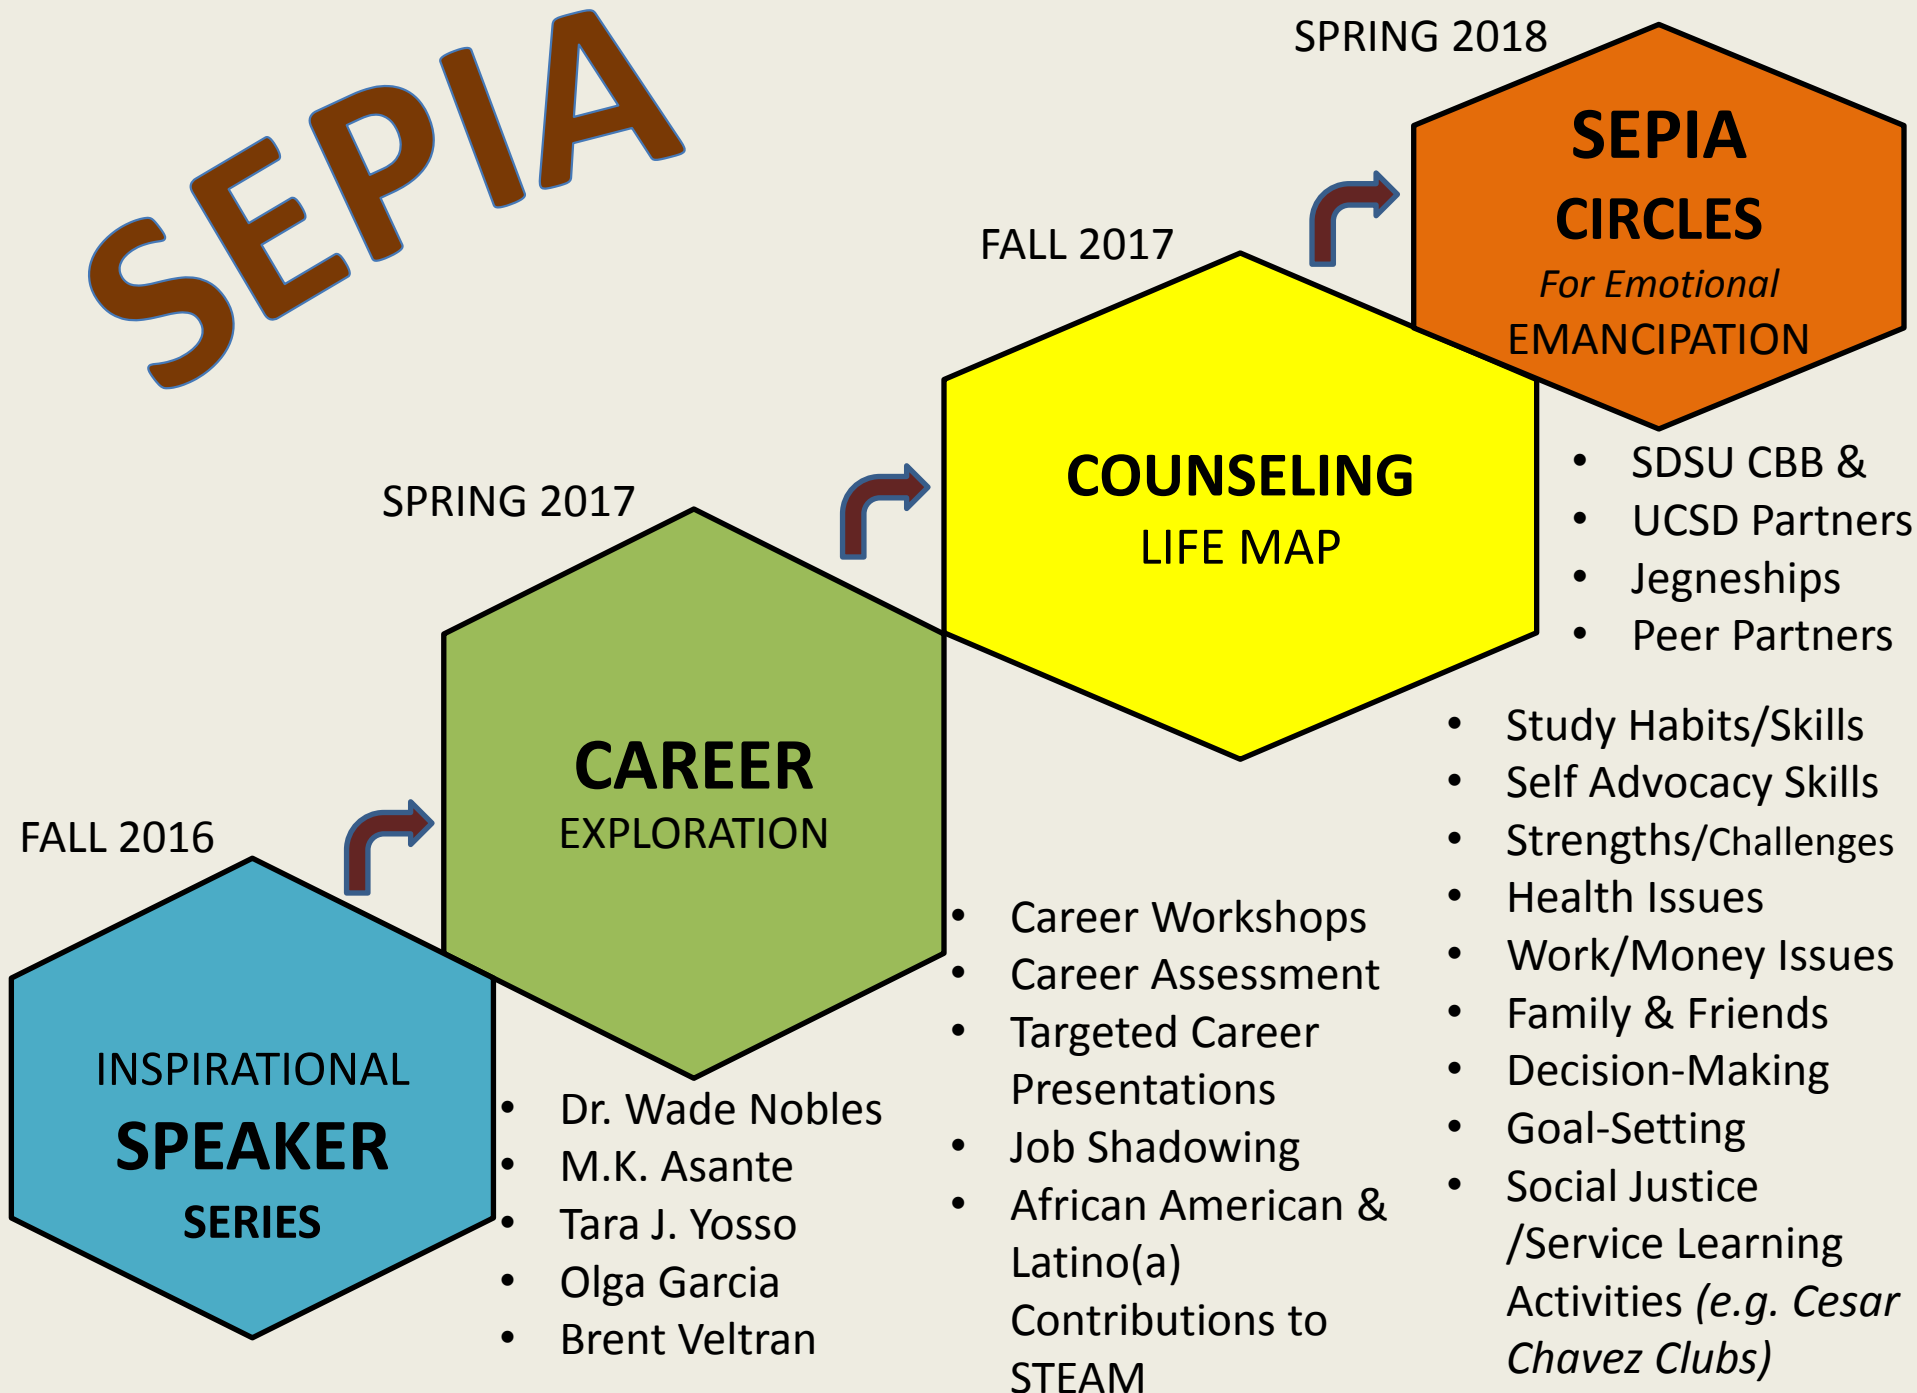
SEPIA

SPRING 2018

SEPIA CIRCLES
*For Emotional* EMANCIPATION

FALL 2017

COUNSELING
LIFE MAP

SPRING 2017

CAREER
EXPLORATION

FALL 2016

INSPIRATIONAL
SPEAKER
SERIES

- Dr. Wade Nobles
- M.K. Asante
- Tara J. Yosso
- Olga Garcia
- Brent Veltran

- Career Workshops
- Career Assessment
- Targeted Career Presentations
- Job Shadowing
- African American & Latino(a) Contributions to STEAM

- SDSU CBB &
- UCSD Partners
- Jegneships
- Peer Partners

- Study Habits/Skills
- Self Advocacy Skills
- Strengths/Challenges
- Health Issues
- Work/Money Issues
- Family & Friends
- Decision-Making
- Goal-Setting
- Social Justice /Service Learning Activities *(e.g. Cesar Chavez Clubs)*